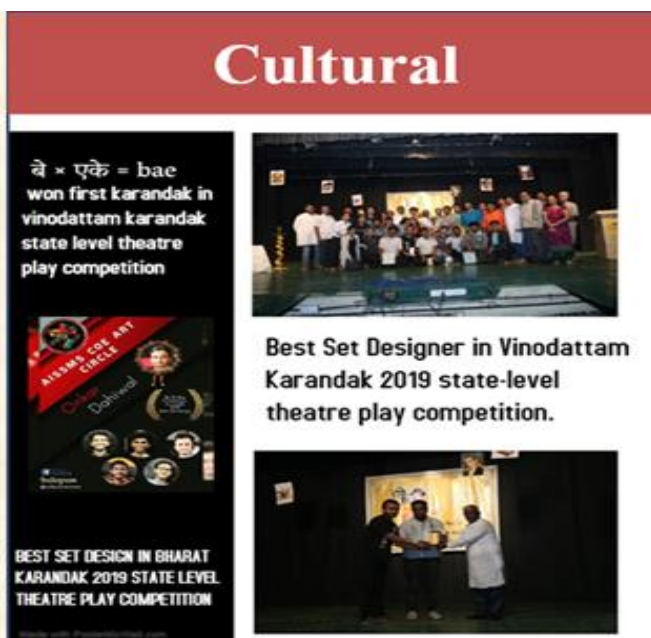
Cultural

बे × एके = bae won first karandak in vinodattam karandak state level theatre play competition

AISSMS COE ART CIRCLE

Onkar Dahiwal

BEST SET DESIGN IN BHARAT KARANDAK 2019 STATE LEVEL THEATRE PLAY COMPETITION

Best Set Designer in Vinodattam Karandak 2019 state-level theatre play competition.